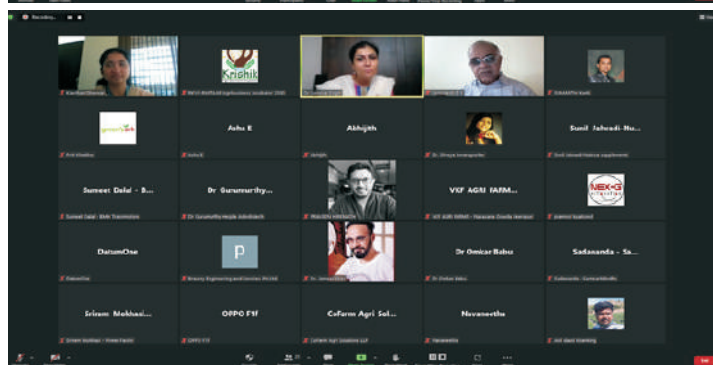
Recording...

Krishik

greenLink

Ashu E

Akhijith

Sunil Jahadi-Hu...

Sumeet Dalal - B...

Dr Gurumurthy...

VKF AGRI FARM...

NEX-G

DatumOne

P

Dr Omkar Babu

Sadananda - Sa...

Sriram Mekhasi...

OPPO F1f

CoFarm Agri Sol...

Navaneetha

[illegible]